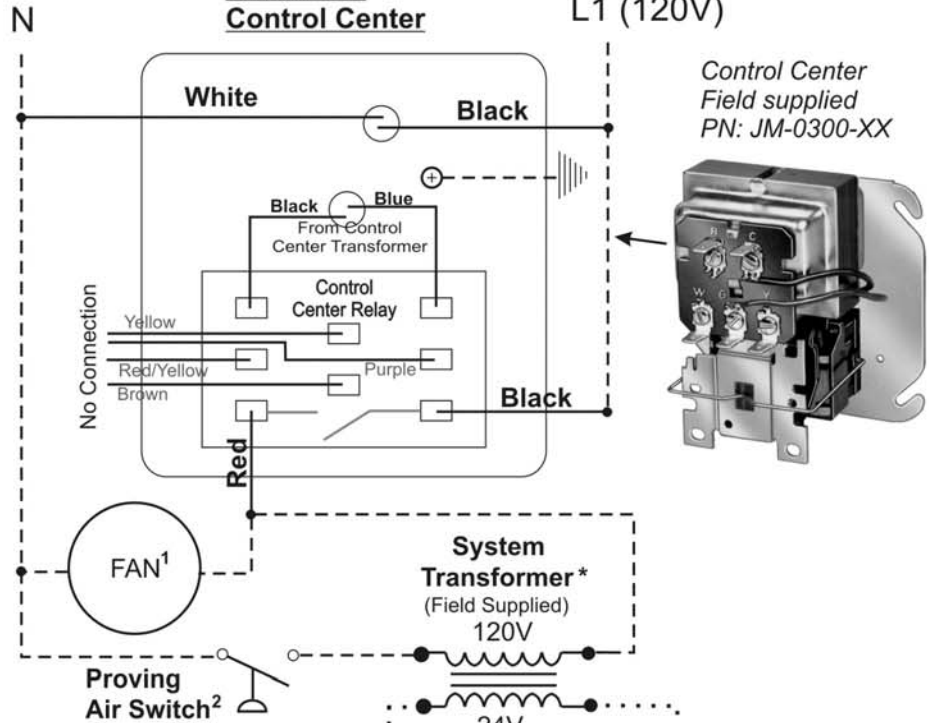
N

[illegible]
Control Center

L1 (120V)

White

Black

Control Center
Field supplied
PN: JM-0300-XX

Black

Blue

From Control
Center Transformer

Control
Center Relay

No Connection

Yellow

Red/Yellow

Purple

Brown

Black

Red

FAN$^1$

System
Transformer *
(Field Supplied)
120V

Proving
Air Switch$^2$

24V